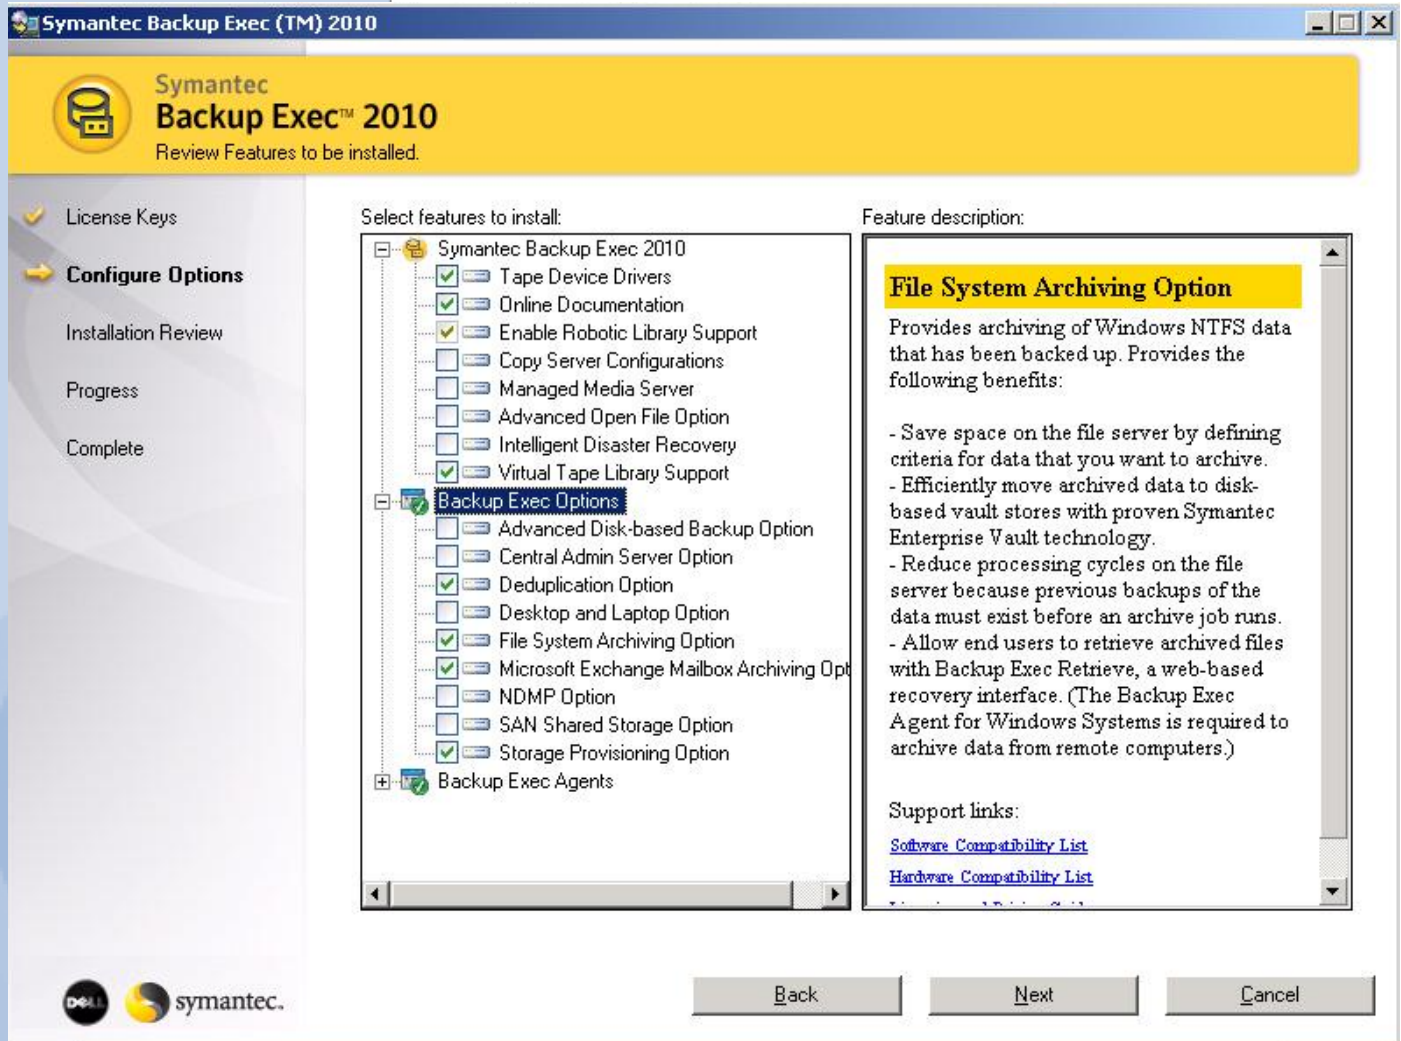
Symantec Backup Exec (TM) 2010

Symantec
Backup Exec™ 2010
Review Features to be installed.

License Keys
Configure Options
Installation Review
Progress
Complete

Select features to install:

Symantec Backup Exec 2010
Tape Device Drivers
Online Documentation
Enable Robotic Library Support
Copy Server Configurations
Managed Media Server
Advanced Open File Option
Intelligent Disaster Recovery
Virtual Tape Library Support
Backup Exec Options
Advanced Disk-based Backup Option
Central Admin Server Option
Deduplication Option
Desktop and Laptop Option
File System Archiving Option
Microsoft Exchange Mailbox Archiving Opt
NDMP Option
SAN Shared Storage Option
Storage Provisioning Option
Backup Exec Agents

Feature description:

File System Archiving Option

Provides archiving of Windows NTFS data that has been backed up. Provides the following benefits:

- Save space on the file server by defining criteria for data that you want to archive.
- Efficiently move archived data to disk-based vault stores with proven Symantec Enterprise Vault technology.
- Reduce processing cycles on the file server because previous backups of the data must exist before an archive job runs.
- Allow end users to retrieve archived files with Backup Exec Retrieve, a web-based recovery interface. (The Backup Exec Agent for Windows Systems is required to archive data from remote computers.)

Support links:
Software Compatibility List
Hardware Compatibility List
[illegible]

DELL symantec.

Back
Next
Cancel